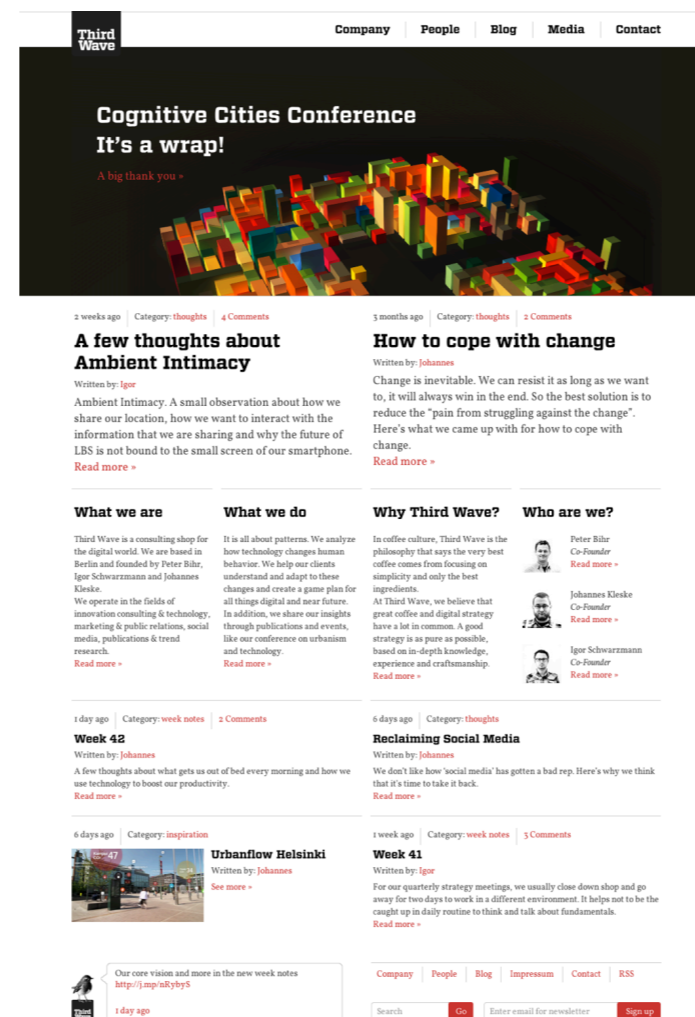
Third Wave

Company | People | Blog | Media | Contact

Cognitive Cities Conference
It's a wrap!

A big thank you »

2 weeks ago | Category: thoughts | 4 Comments

A few thoughts about Ambient Intimacy

Written by: Igor

Ambient Intimacy. A small observation about how we share our location, how we want to interact with the information that we are sharing and why the future of LBS is not bound to the small screen of our smartphone.

Read more »

3 months ago | Category: thoughts | 2 Comments

How to cope with change

Written by: Johannes

Change is inevitable. We can resist it as long as we want to, it will always win in the end. So the best solution is to reduce the "pain from struggling against the change". Here's what we came up with for how to cope with change.

Read more »

What we are

Third Wave is a consulting shop for the digital world. We are based in Berlin and founded by Peter Bihr, Igor Schwarzmann and Johannes Kleske.
We operate in the fields of innovation consulting & technology, marketing & public relations, social media, publications & trend research.

Read more »

What we do

It is all about patterns. We analyze how technology changes human behavior. We help our clients understand and adapt to these changes and create a game plan for all things digital and near future. In addition, we share our insights through publications and events, like our conference on urbanism and technology.

Read more »

Why Third Wave?

In coffee culture, Third Wave is the philosophy that says the very best coffee comes from focusing on simplicity and only the best ingredients.
At Third Wave, we believe that great coffee and digital strategy have a lot in common. A good strategy is as pure as possible, based on in-depth knowledge, experience and craftsmanship.

Read more »

Who are we?

Peter Bihr
Co-Founder
Read more »

Johannes Kleske
Co-Founder
Read more »

Igor Schwarzmann
Co-Founder
Read more »

1 day ago | Category: week notes | 2 Comments

Week 42

Written by: Johannes

A few thoughts about what gets us out of bed every morning and how we use technology to boost our productivity.

Read more »

6 days ago | Category: thoughts

Reclaiming Social Media

Written by: Johannes

We don't like how 'social media' has gotten a bad rep. Here's why we think that it's time to take it back.

Read more »

6 days ago | Category: inspiration

Urbanflow Helsinki

Written by: Johannes

See more »

1 week ago | Category: week notes | 3 Comments

Week 41

Written by: Igor

For our quarterly strategy meetings, we usually close down shop and go away for two days to work in a different environment. It helps not to be the caught up in daily routine to think and talk about fundamentals.

Read more »

Our core vision and more in the new week notes http://j.mp/nRybyS

1 day ago

Company | People | Blog | Impressum | Contact | RSS

Search | Go | Enter email for newsletter | Sign up